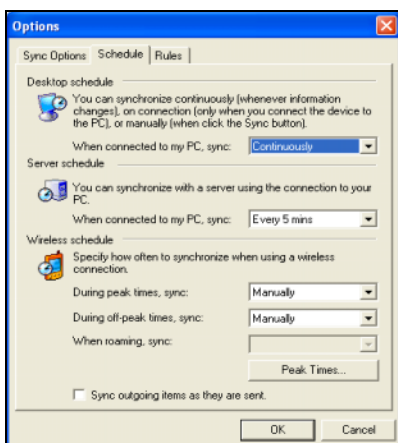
Options

Sync Options | Schedule | Rules

Desktop schedule

You can synchronize continuously (whenever information changes), on connection (only when you connect the device to the PC), or manually (when click the Sync button).

When connected to my PC, sync: Continuously

Server schedule

You can synchronize with a server using the connection to your PC.

When connected to my PC, sync: Every 5 mins

Wireless schedule

Specify how often to synchronize when using a wireless connection.

During peak times, sync: Manually

During off-peak times, sync: Manually

When roaming, sync:

Peak Times...

Sync outgoing items as they are sent.

OK

Cancel